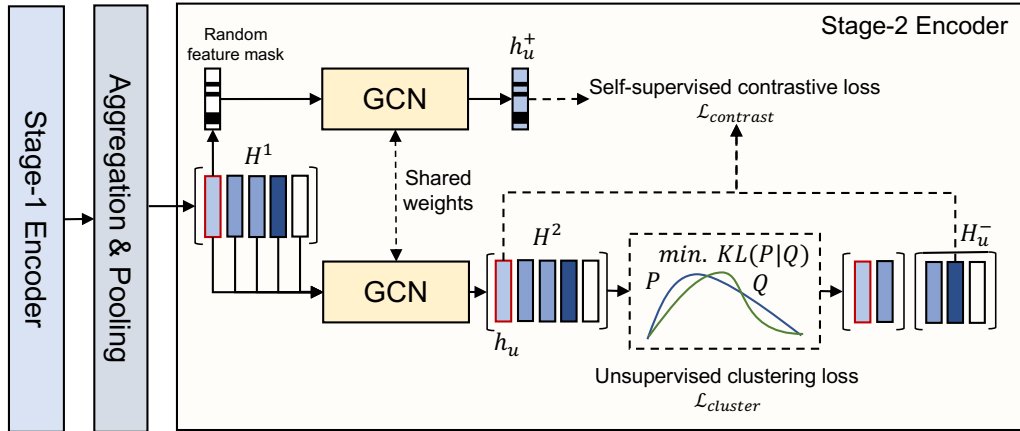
Stage-1 Encoder

Aggregation & Pooling

Stage-2 Encoder

Random feature mask

$h_u^+$

GCN

Self-supervised contrastive loss
$\mathcal{L}_{contrast}$

$H^1$

Shared weights

$H^2$

$min.\ KL(P|Q)$

$P$

$Q$

$H_u^-$

GCN

$h_u$

Unsupervised clustering loss
$\mathcal{L}_{cluster}$